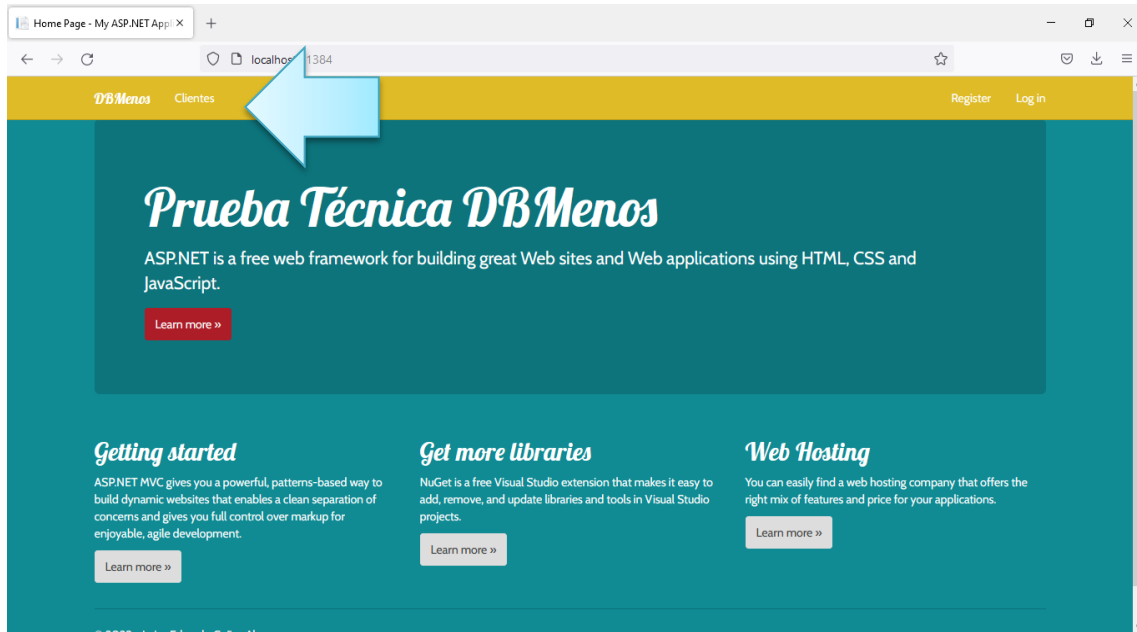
Home Page - My ASP.NET Appl ×

localhos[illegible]1384

DBMenos Clientes

Register Log in

Prueba Técnica DBMenos

ASP.NET is a free web framework for building great Web sites and Web applications using HTML, CSS and JavaScript.

Learn more »

Getting started

ASP.NET MVC gives you a powerful, patterns-based way to build dynamic websites that enables a clean separation of concerns and gives you full control over markup for enjoyable, agile development.

Learn more »

Get more libraries

NuGet is a free Visual Studio extension that makes it easy to add, remove, and update libraries and tools in Visual Studio projects.

Learn more »

Web Hosting

You can easily find a web hosting company that offers the right mix of features and price for your applications.

Learn more »

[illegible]